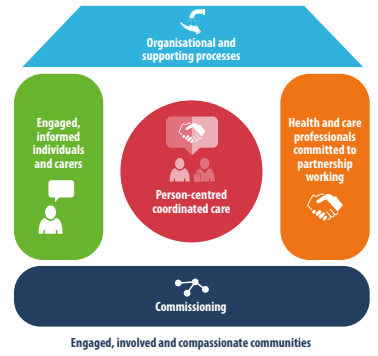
Organisational and supporting processes

Engaged, informed individuals and carers

Person-centred coordinated care

Health and care professionals committed to partnership working

Commissioning

Engaged, involved and compassionate communities